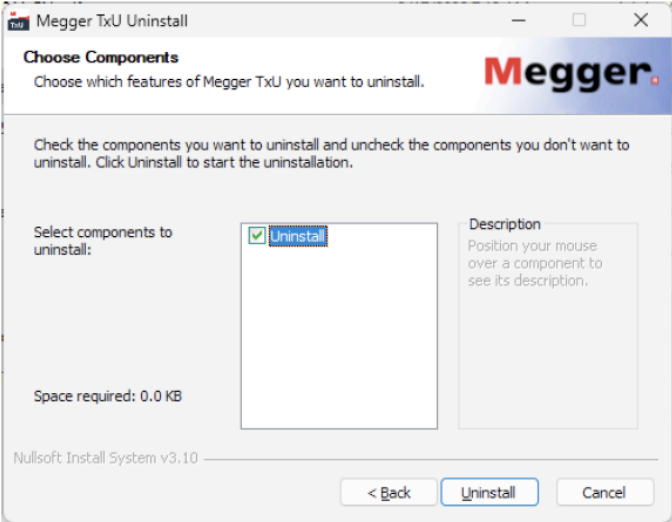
TxU Megger TxU Uninstall

Choose Components

Choose which features of Megger TxU you want to uninstall.

Megger.

Check the components you want to uninstall and uncheck the components you don't want to uninstall. Click Uninstall to start the uninstallation.

Select components to uninstall:

Uninstall

Description

Position your mouse over a component to see its description.

Space required: 0.0 KB

Nullsoft Install System v3.10

< Back

Uninstall

Cancel